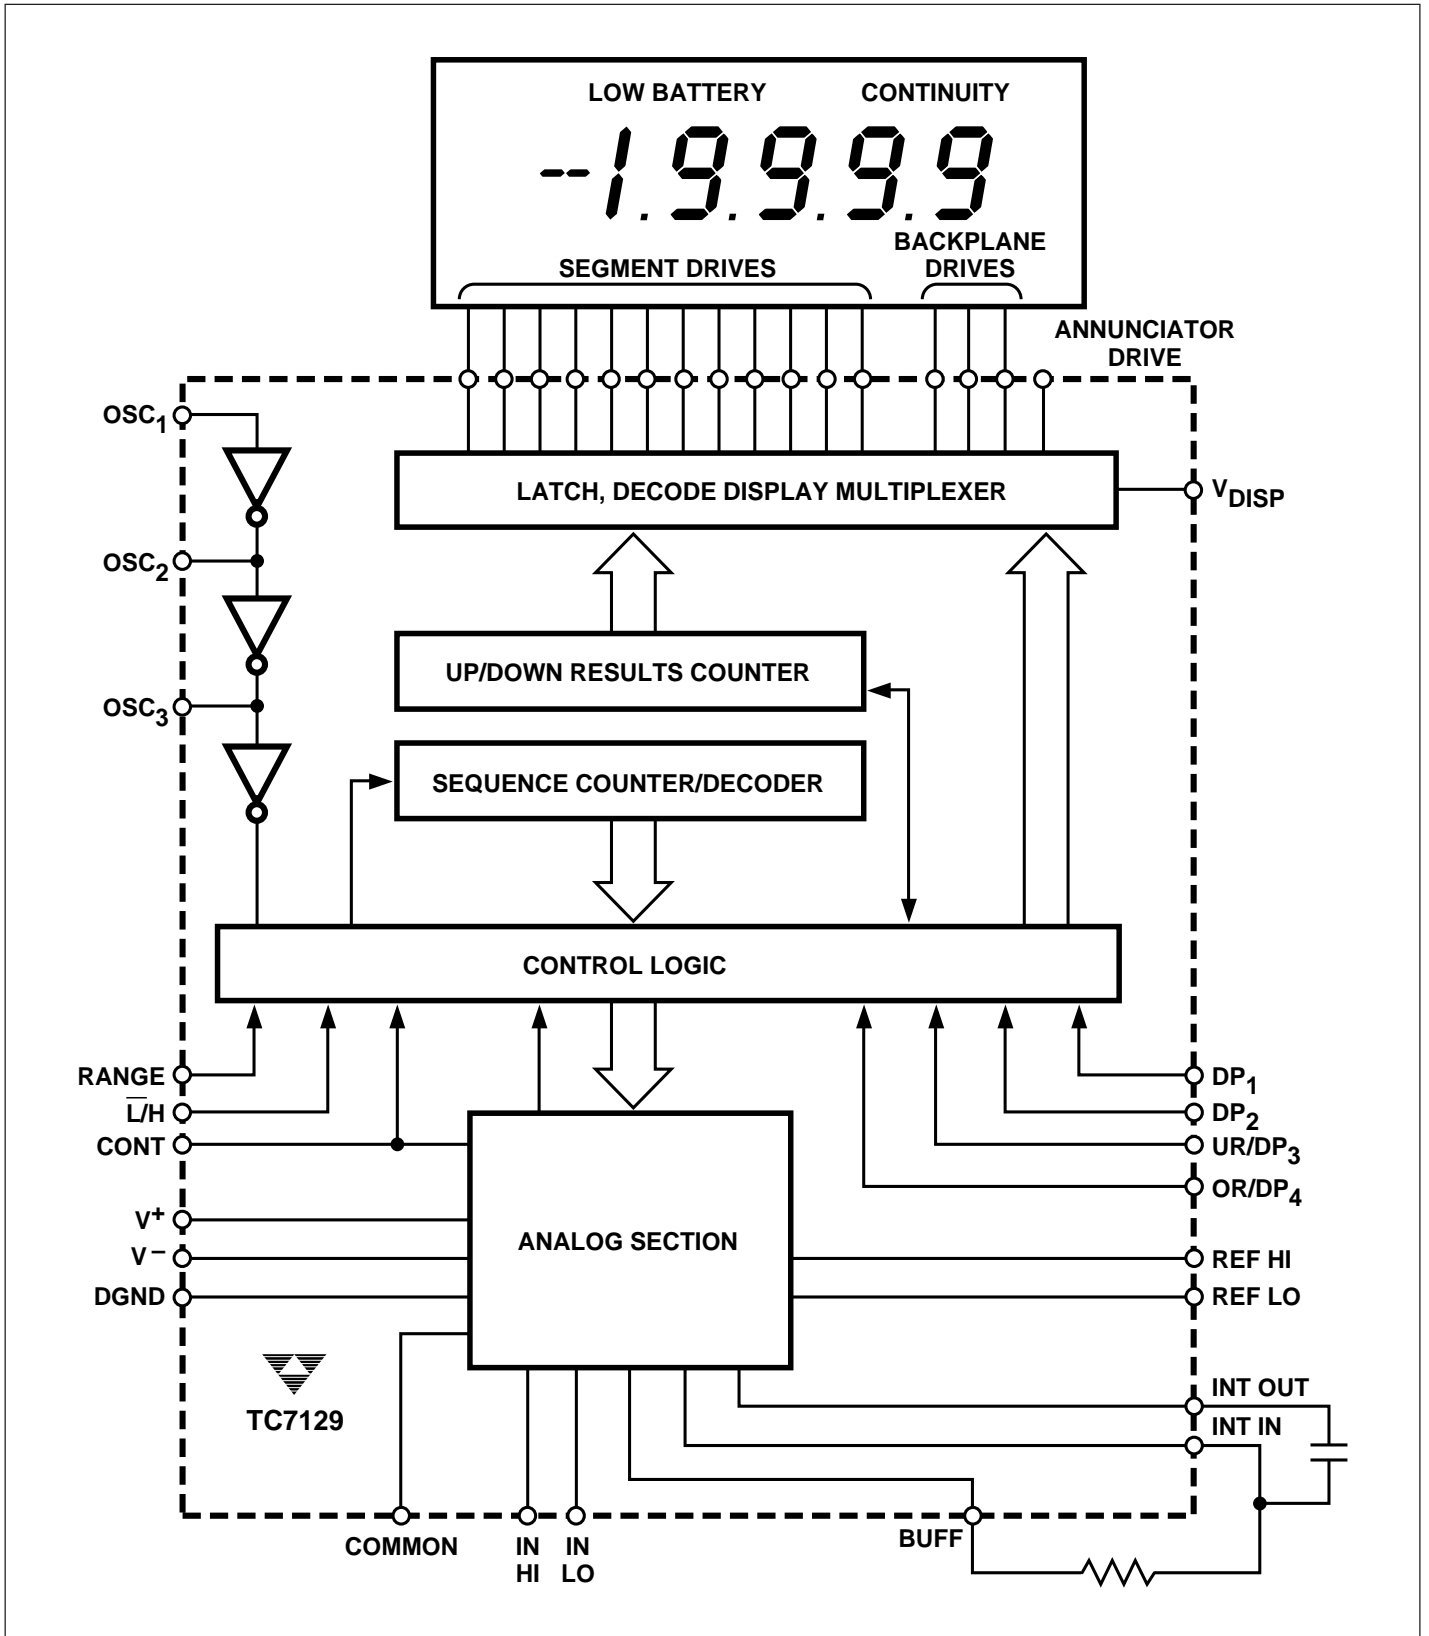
LOW BATTERY
CONTINUITY
-1.9.9.9
SEGMENT DRIVES
BACKPLANE DRIVES
ANNUNCIATOR DRIVE
$OSC_1$
$OSC_2$
$OSC_3$
LATCH, DECODE DISPLAY MULTIPLEXER
$V_{DISP}$
UP/DOWN RESULTS COUNTER
SEQUENCE COUNTER/DECODER
CONTROL LOGIC
RANGE
$\overline{L}$/H
CONT
$V^+$
$V^-$
DGND
ANALOG SECTION
$DP_1$
$DP_2$
$UR/DP_3$
$OR/DP_4$
REF HI
REF LO
INT OUT
INT IN
TC7129
COMMON
IN HI
IN LO
BUFF